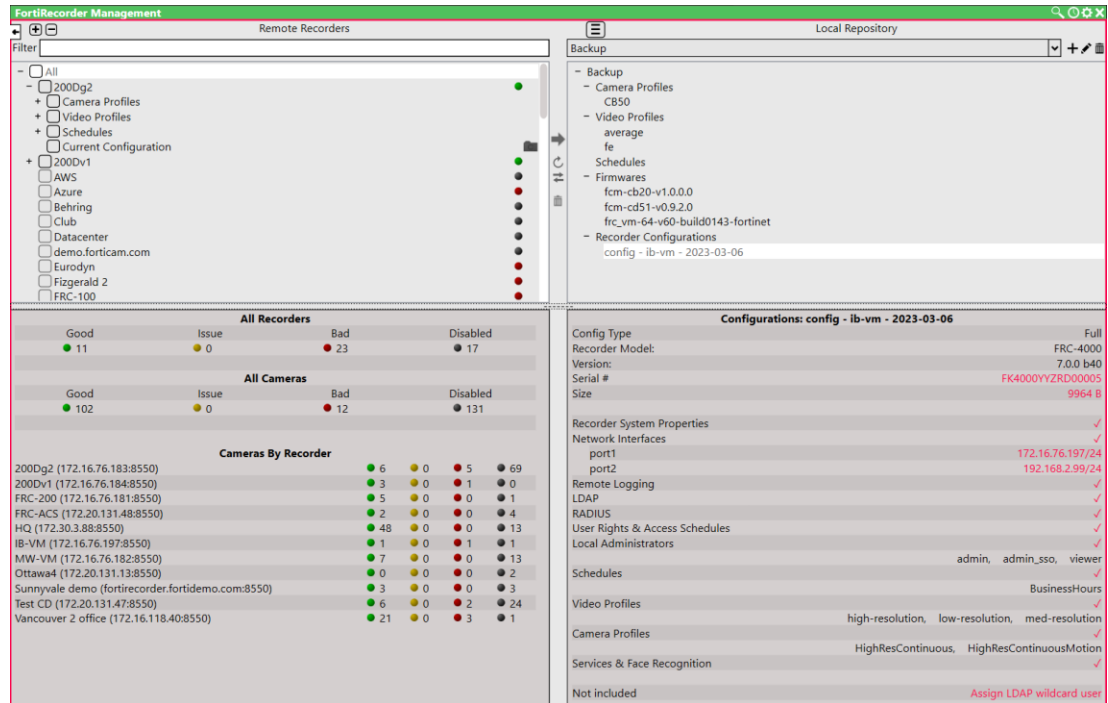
FortiRecorder Management

Remote Recorders

Filter

All
200Dg2
Camera Profiles
Video Profiles
Schedules
Current Configuration
200Dv1
AWS
Azure
Behring
Club
Datacenter
demo.forticam.com
Eurodyn
Fizgerald 2
FRC-100

Local Repository

Backup

Backup
Camera Profiles
CB50
Video Profiles
average
fe
Schedules
Firmwares
fcm-cb20-v1.0.0.0
fcm-cd51-v0.9.2.0
frc_vm-64-v60-build0143-fortinet
Recorder Configurations
config - ib-vm - 2023-03-06

All Recorders

| Good | Issue | Bad | Disabled |
|---|---|---|---|
| 11 | 0 | 23 | 17 |

All Cameras

| Good | Issue | Bad | Disabled |
|---|---|---|---|
| 102 | 0 | 12 | 131 |

Cameras By Recorder

| | | | | |
|---|---|---|---|---|
| 200Dg2 (172.16.76.183:8550) | 6 | 0 | 5 | 69 |
| 200Dv1 (172.16.76.184:8550) | 3 | 0 | 1 | 0 |
| FRC-200 (172.16.76.181:8550) | 5 | 0 | 0 | 1 |
| FRC-ACS (172.20.131.48:8550) | 2 | 0 | 0 | 4 |
| HQ (172.30.3.88:8550) | 48 | 0 | 0 | 13 |
| IB-VM (172.16.76.197:8550) | 1 | 0 | 1 | 1 |
| MW-VM (172.16.76.182:8550) | 7 | 0 | 0 | 13 |
| Ottawa4 (172.20.131.13:8550) | 0 | 0 | 0 | 2 |
| Sunnyvale demo (fortirecorder.fortidemo.com:8550) | 3 | 0 | 0 | 3 |
| Test CD (172.20.131.47:8550) | 6 | 0 | 2 | 24 |
| Vancouver 2 office (172.16.118.40:8550) | 21 | 0 | 3 | 1 |

Configurations: config - ib-vm - 2023-03-06

| | |
|---|---|
| Config Type | Full |
| Recorder Model: | FRC-4000 |
| Version: | 7.0.0 b40 |
| Serial # | FK4000YYZRD00005 |
| Size | 9964 B |
| Recorder System Properties | ✓ |
| Network Interfaces | ✓ |
| port1 | 172.16.76.197/24 |
| port2 | 192.168.2.99/24 |
| Remote Logging | ✓ |
| LDAP | ✓ |
| RADIUS | ✓ |
| User Rights & Access Schedules | ✓ |
| Local Administrators | ✓ |
| | admin, admin_sso, viewer |
| Schedules | ✓ |
| | BusinessHours |
| Video Profiles | ✓ |
| | high-resolution, low-resolution, med-resolution |
| Camera Profiles | ✓ |
| | HighResContinuous, HighResContinuousMotion |
| Services & Face Recognition | ✓ |
| Not included | Assign LDAP wildcard user |